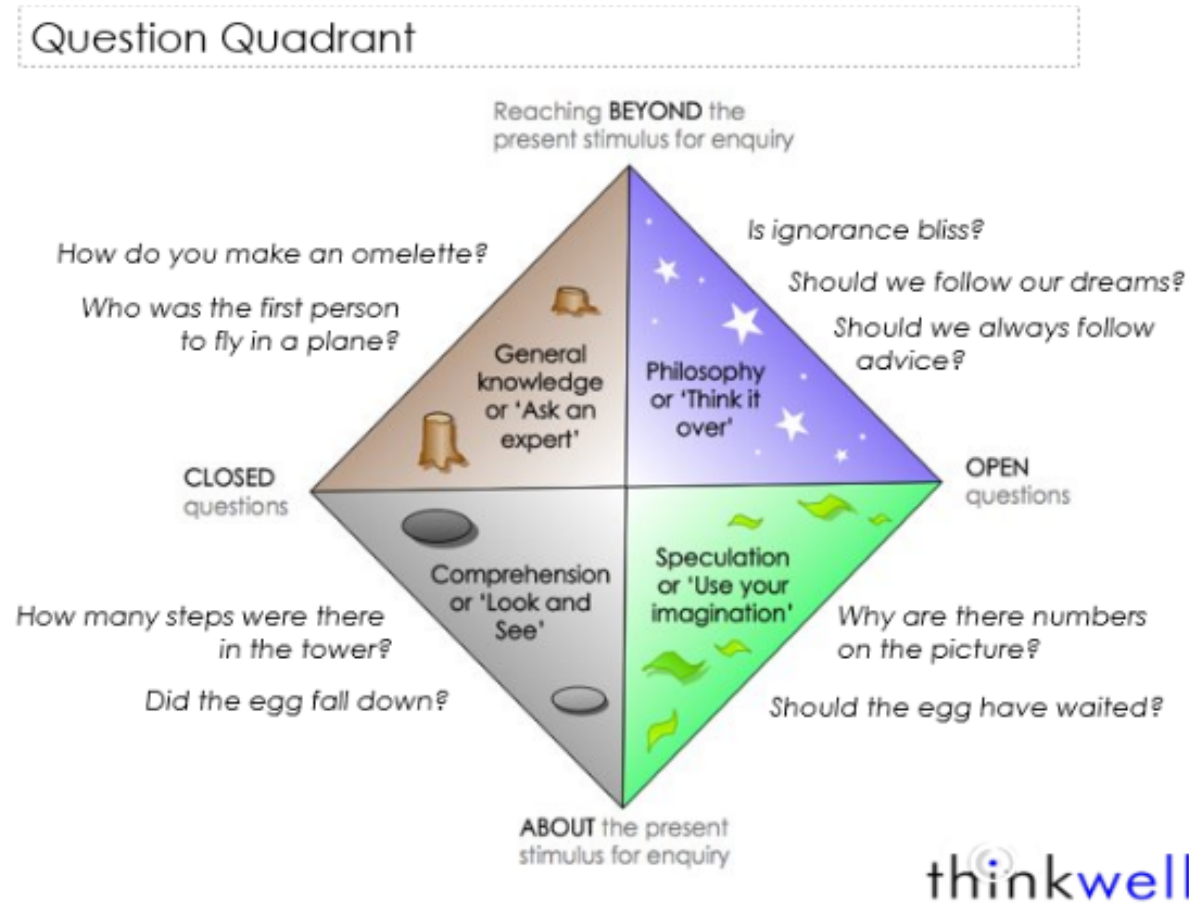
Question Quadrant

Reaching BEYOND the present stimulus for enquiry

How do you make an omelette?

Who was the first person to fly in a plane?

General knowledge or 'Ask an expert'

Philosophy or 'Think it over'

Is ignorance bliss?

Should we follow our dreams?

Should we always follow advice?

CLOSED questions

OPEN questions

Comprehension or 'Look and See'

Speculation or 'Use your imagination'

How many steps were there in the tower?

Did the egg fall down?

Why are there numbers on the picture?

Should the egg have waited?

ABOUT the present stimulus for enquiry

thinkwell